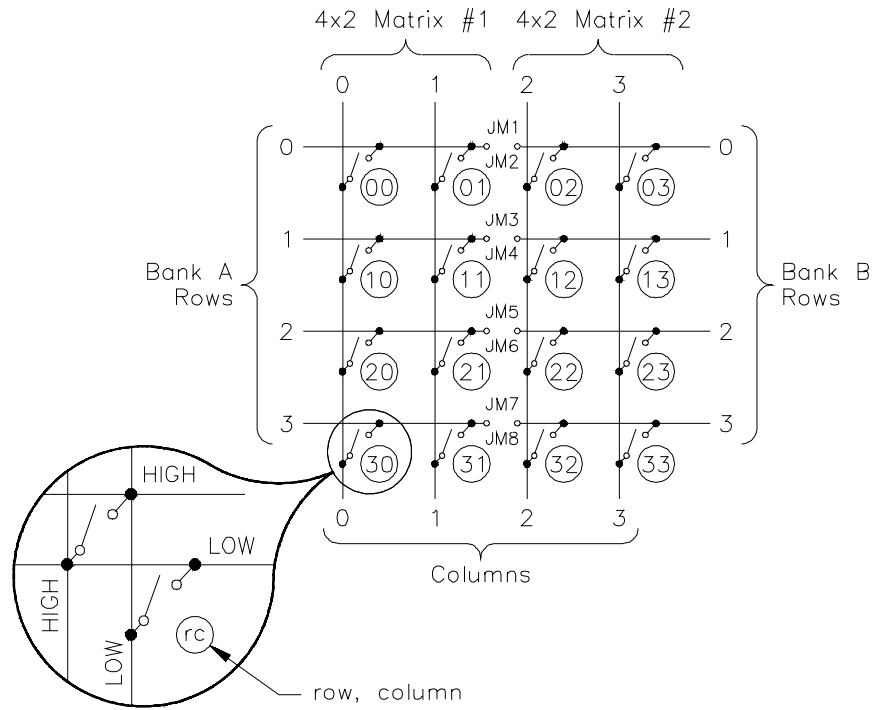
4x2 Matrix #1
4x2 Matrix #2

0 1 2 3

JM1
JM2
JM3
JM4
JM5
JM6
JM7
JM8

0
1
2
3

Bank A Rows

0
1
2
3

Bank B Rows

00 01 02 03
10 11 12 13
20 21 22 23
30 31 32 33

0 1 2 3

Columns

HIGH
LOW
HIGH
LOW
rc
row, column